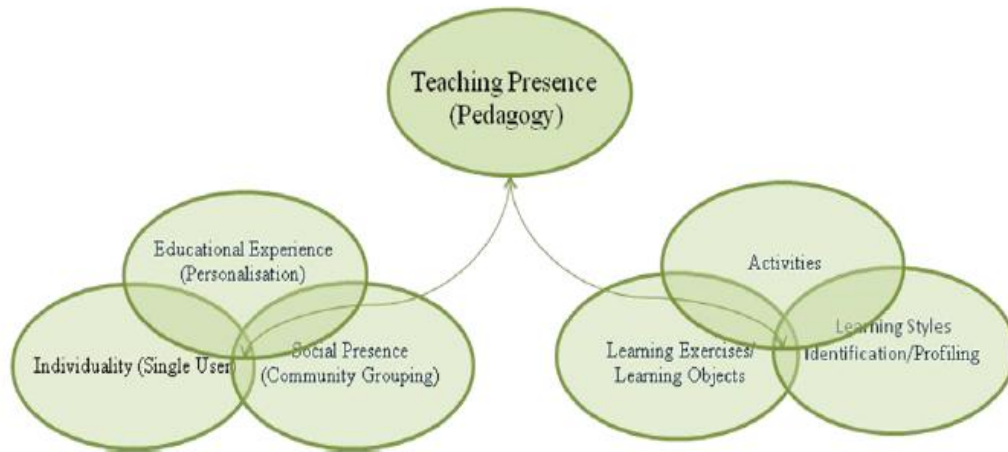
Teaching Presence (Pedagogy)

Educational Experience (Personalisation)

Individuality (Single User)

Social Presence (Community Grouping)

Activities

Learning Exercises/ Learning Objects

Learning Styles Identification/Profiling